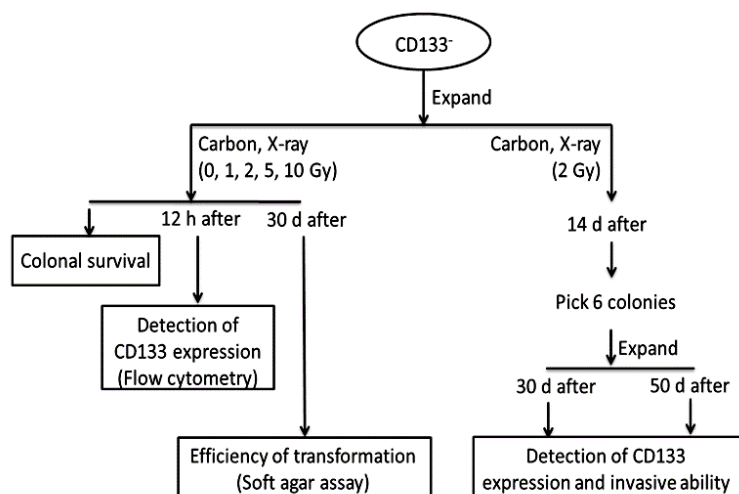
$CD133^{-}$

Expand

Carbon, X-ray (0, 1, 2, 5, 10 Gy)

Carbon, X-ray (2 Gy)

12 h after

30 d after

Colonal survival

Detection of CD133 expression (Flow cytometry)

14 d after

Pick 6 colonies

Expand

30 d after

50 d after

Efficiency of transformation (Soft agar assay)

Detection of CD133 expression and invasive ability